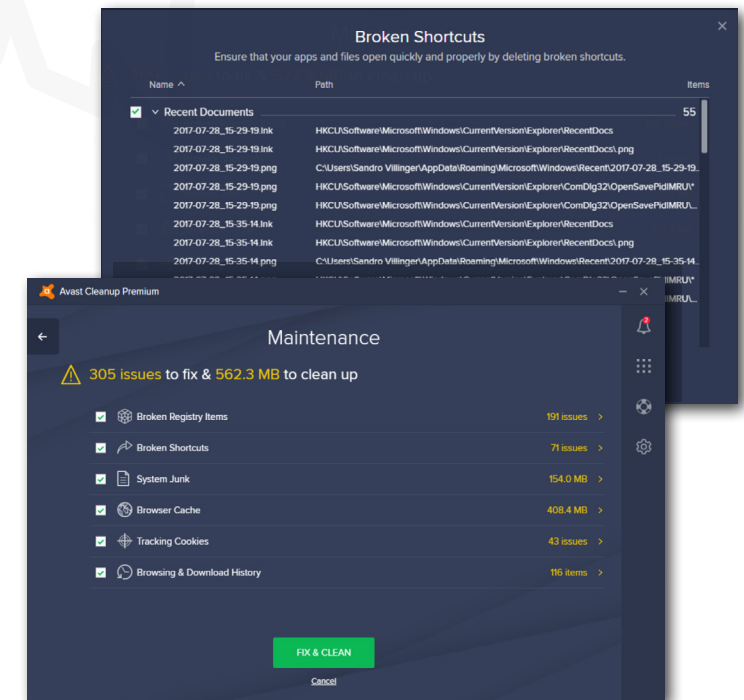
Broken Shortcuts
Ensure that your apps and files open quickly and properly by deleting broken shortcuts.

| Name ^ | Path | Items |
|---|---|---|
| Recent Documents | | 55 |
| 2017-07-28_15-29-19.lnk | HKCU\Software\Microsoft\Windows\CurrentVersion\Explorer\RecentDocs | |
| 2017-07-28_15-29-19.lnk | HKCU\Software\Microsoft\Windows\CurrentVersion\Explorer\RecentDocs\.png | |
| 2017-07-28_15-29-19.png | C:\Users\Sandro Villinger\AppData\Roaming\Microsoft\Windows\Recent\2017-07-28_15-29-19... | |
| 2017-07-28_15-29-19.png | HKCU\Software\Microsoft\Windows\CurrentVersion\Explorer\ComDlg32\OpenSavePidlMRU\* | |
| 2017-07-28_15-29-19.png | HKCU\Software\Microsoft\Windows\CurrentVersion\Explorer\ComDlg32\OpenSavePidlMRU\... | |
| 2017-07-28_15-35-14.lnk | HKCU\Software\Microsoft\Windows\CurrentVersion\Explorer\RecentDocs | |
| 2017-07-28_15-35-14.lnk | HKCU\Software\Microsoft\Windows\CurrentVersion\Explorer\RecentDocs\.png | |
| 2017-07-28_15-35-14.png | C:\Users\Sandro Villinger\AppData\Roaming\Microsoft\Windows\Recent\2017-07-28_15-35-14... | |
| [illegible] | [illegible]MRU\* | |
| | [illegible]MRU\... | |

Avast Cleanup Premium

Maintenance

305 issues to fix & 562.3 MB to clean up

| | |
|---|---|
| Broken Registry Items | 191 issues |
| Broken Shortcuts | 71 issues |
| System Junk | 154.0 MB |
| Browser Cache | 408.4 MB |
| Tracking Cookies | 43 issues |
| Browsing & Download History | 116 items |

FIX & CLEAN

Cancel